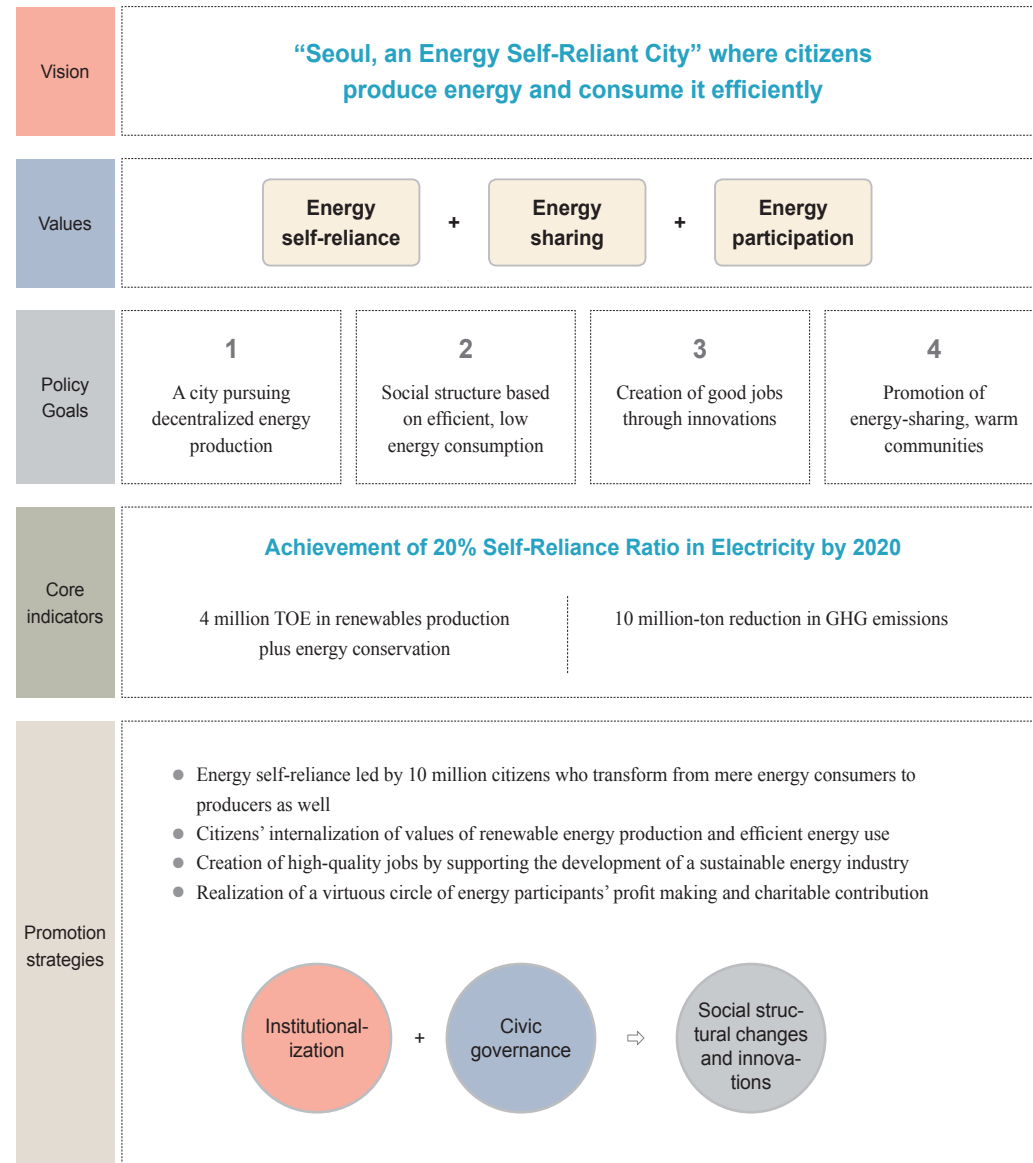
Vision

"Seoul, an Energy Self-Reliant City" where citizens produce energy and consume it efficiently

Values

Energy self-reliance + Energy sharing + Energy participation

Policy Goals

1
A city pursuing decentralized energy production

2
Social structure based on efficient, low energy consumption

3
Creation of good jobs through innovations

4
Promotion of energy-sharing, warm communities

Core indicators

Achievement of 20% Self-Reliance Ratio in Electricity by 2020

4 million TOE in renewables production plus energy conservation

10 million-ton reduction in GHG emissions

Promotion strategies

● Energy self-reliance led by 10 million citizens who transform from mere energy consumers to producers as well
● Citizens' internalization of values of renewable energy production and efficient energy use
● Creation of high-quality jobs by supporting the development of a sustainable energy industry
● Realization of a virtuous circle of energy participants' profit making and charitable contribution

Institutionalization + Civic governance ⇨ Social structural changes and innovations